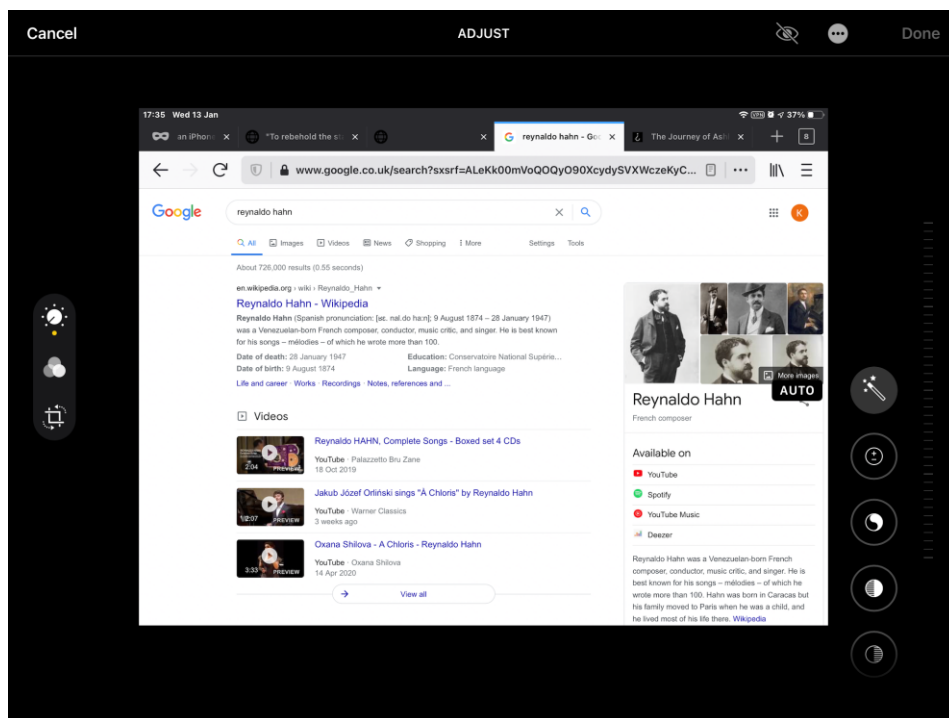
Cancel
ADJUST
Done

17:35 Wed 13 Jan
37%

an iPhone
"To rebehold the st
reynaldo hahn - Goo
The Journey of Ash
8

www.google.co.uk/search?sxsrf=ALeKk00mVoQOQyO90XcydySVXWczeKyC...

Google
reynaldo hahn
K

All
Images
Videos
News
Shopping
More
Settings
Tools

About 726,000 results (0.55 seconds)

en.wikipedia.org › wiki › Reynaldo_Hahn
Reynaldo Hahn - Wikipedia
Reynaldo Hahn (Spanish pronunciation: [re. nal.do ha:n]; 9 August 1874 – 28 January 1947) was a Venezuelan-born French composer, conductor, music critic, and singer. He is best known for his songs – mélodies – of which he wrote more than 100.
Date of death: 28 January 1947
Education: Conservatoire National Supérie...
Date of birth: 9 August 1874
Language: French language
Life and career · Works · Recordings · Notes, references and ...

Videos
Reynaldo HAHN, Complete Songs - Boxed set 4 CDs
YouTube · Palazzetto Bru Zane
18 Oct 2019
2:04
PREVIEW
Jakub Józef Orliński sings "À Chloris" by Reynaldo Hahn
YouTube · Warner Classics
3 weeks ago
1:2:07
PREVIEW
Oxana Shilova - A Chloris - Reynaldo Hahn
YouTube · Oxana Shilova
14 Apr 2020
3:33
PREVIEW
View all

More images
AUTO
Reynaldo Hahn
French composer
Available on
YouTube
Spotify
YouTube Music
Deezer
Reynaldo Hahn was a Venezuelan-born French composer, conductor, music critic, and singer. He is best known for his songs – mélodies – of which he wrote more than 100. Hahn was born in Caracas but his family moved to Paris when he was a child, and he lived most of his life there. Wikipedia